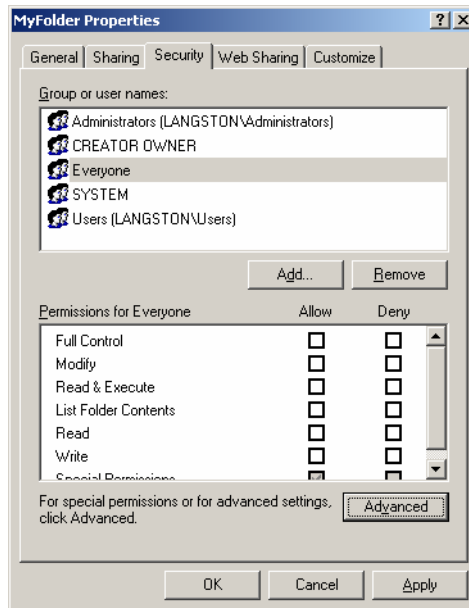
MyFolder Properties

?

X

General | Sharing | Security | Web Sharing | Customize

Group or user names:

Administrators (LANGSTON\Administrators)
CREATOR OWNER
Everyone
SYSTEM
Users (LANGSTON\Users)

Add...

Remove

| Permissions for Everyone | Allow | Deny |
|---|---|---|
| Full Control | | |
| Modify | | |
| Read & Execute | | |
| List Folder Contents | | |
| Read | | |
| Write | | |
| Special Permissions | | |

For special permissions or for advanced settings, click Advanced.

Advanced

OK

Cancel

Apply